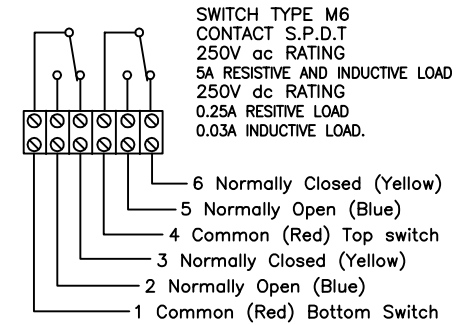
SWITCH TYPE M6
CONTACT S.P.D.T
250V ac RATING
5A RESISTIVE AND INDUCTIVE LOAD
250V dc RATING
0.25A RESITIVE LOAD
0.03A INDUCTIVE LOAD.

6 Normally Closed (Yellow)
5 Normally Open (Blue)
4 Common (Red) Top switch
3 Normally Closed (Yellow)
2 Normally Open (Blue)
1 Common (Red) Bottom Switch